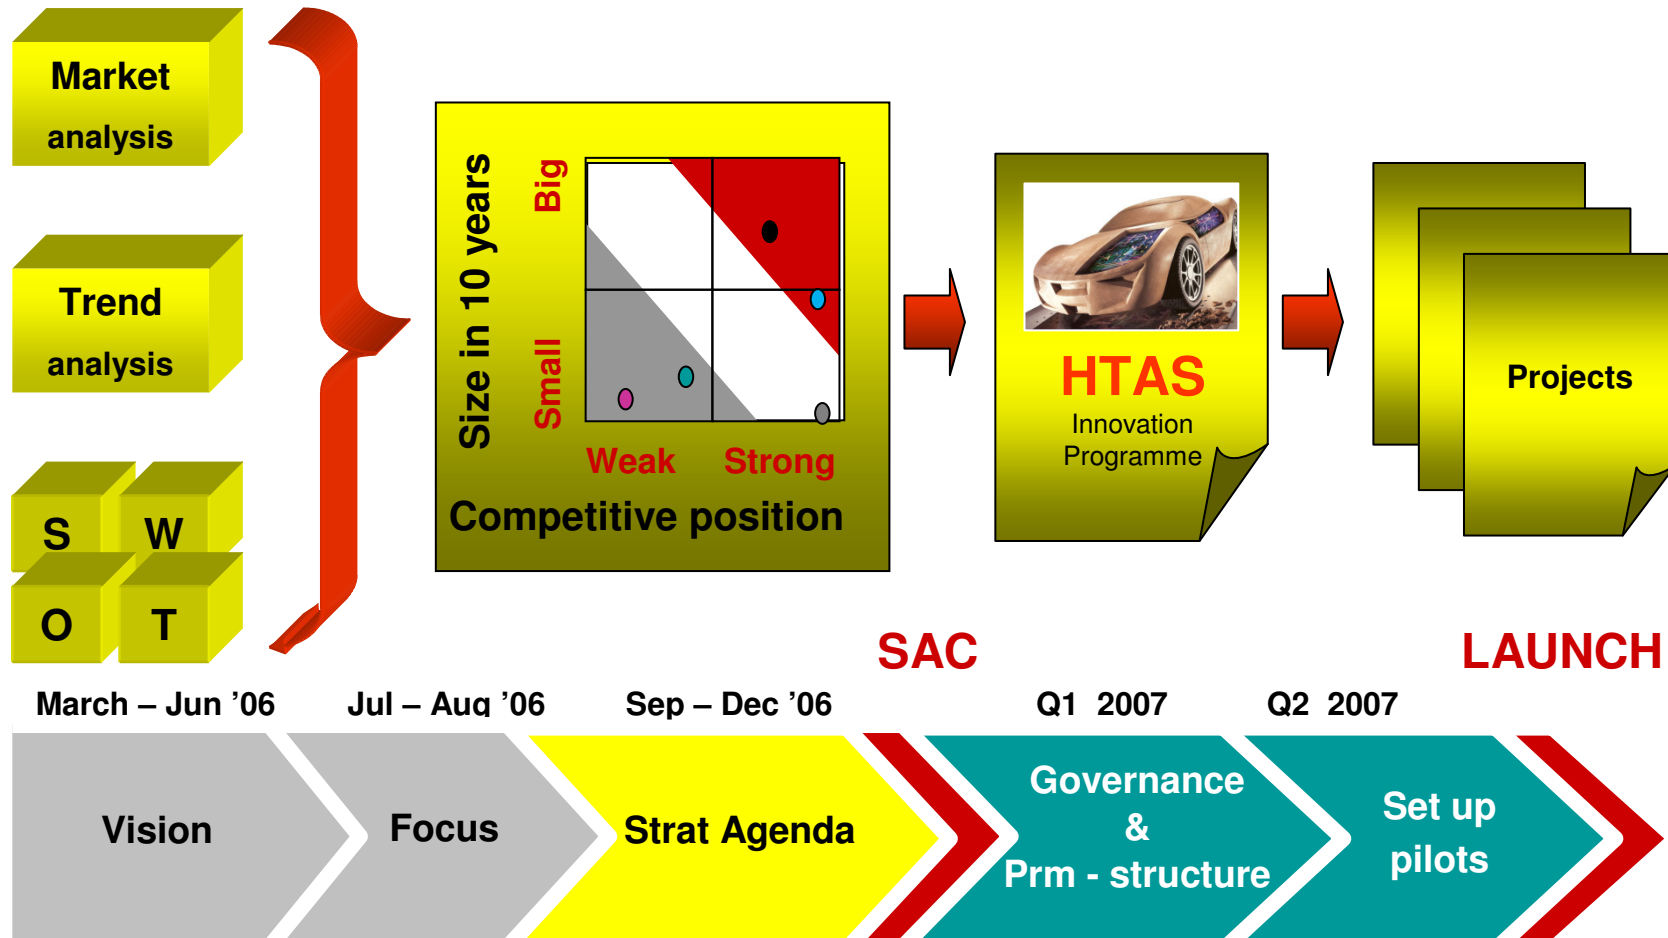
Market analysis

Trend analysis

S W
O T

Size in 10 years
Big
Small
Weak Strong
Competitive position

HTAS
Innovation Programme

Projects

SAC

LAUNCH

March – Jun '06

Jul – Aug '06

Sep – Dec '06

Q1 2007

Q2 2007

Vision

Focus

Strat Agenda

Governance & Prm - structure

Set up pilots